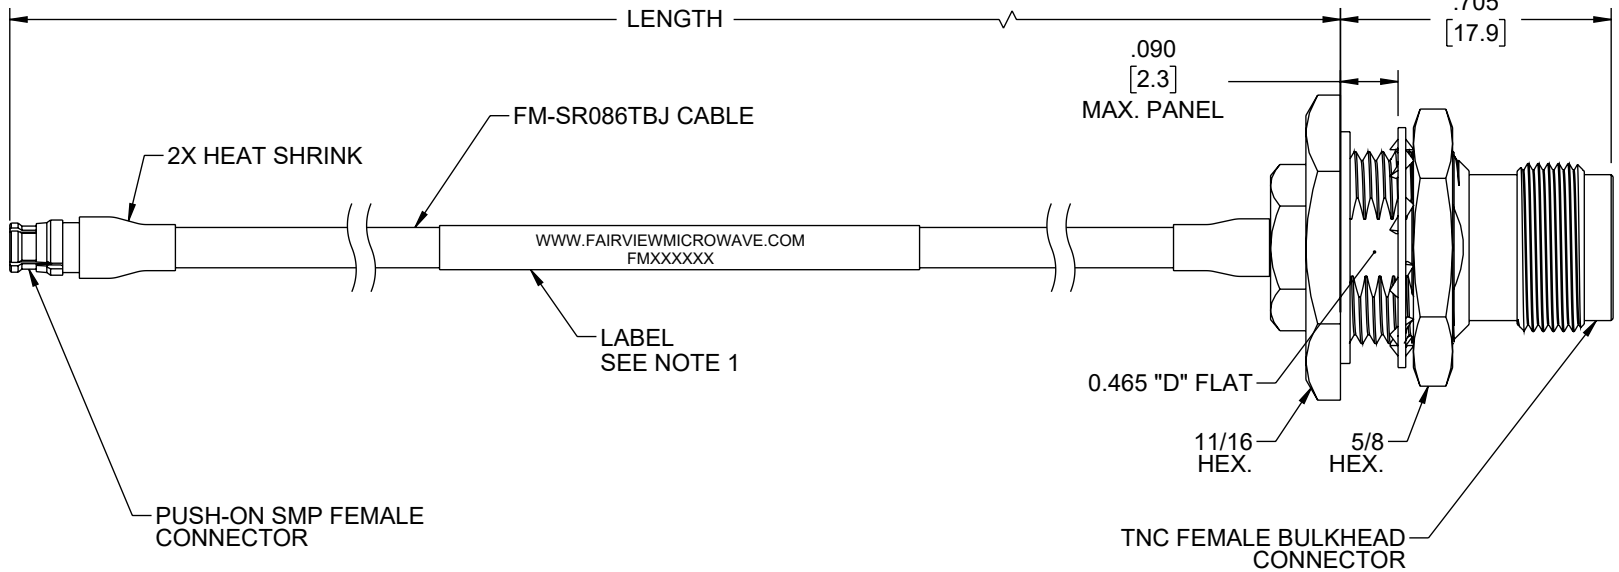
LENGTH

.705
[17.9]

.090
[2.3]
MAX. PANEL

FM-SR086TBJ CABLE

2X HEAT SHRINK

WWW.FAIRVIEWMICROWAVE.COM
FMXXXXXX

LABEL
SEE NOTE 1

0.465 "D" FLAT

11/16
HEX.

5/8
HEX.

PUSH-ON SMP FEMALE
CONNECTOR

TNC FEMALE BULKHEAD
CONNECTOR